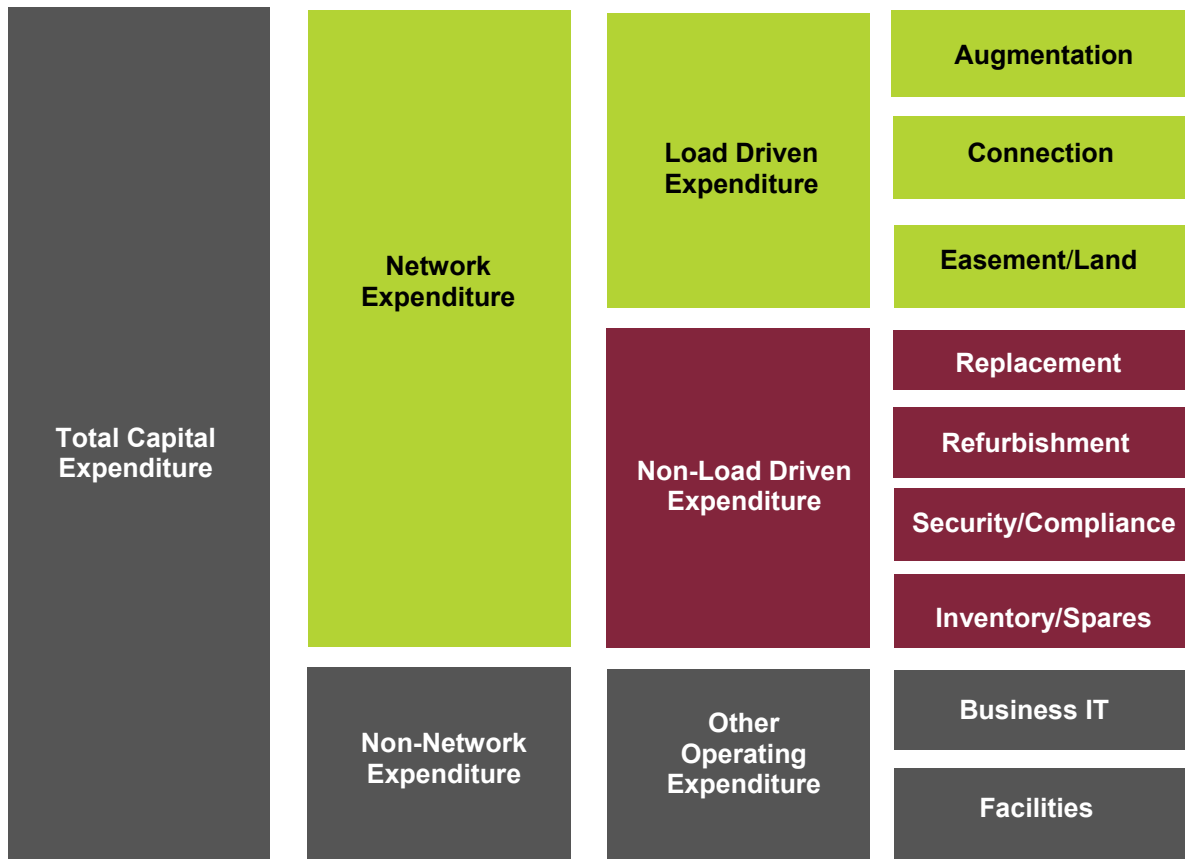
Total Capital Expenditure

Network Expenditure

Load Driven Expenditure

Augmentation

Connection

Easement/Land

Non-Load Driven Expenditure

Replacement

Refurbishment

Security/Compliance

Inventory/Spares

Non-Network Expenditure

Other Operating Expenditure

Business IT

Facilities